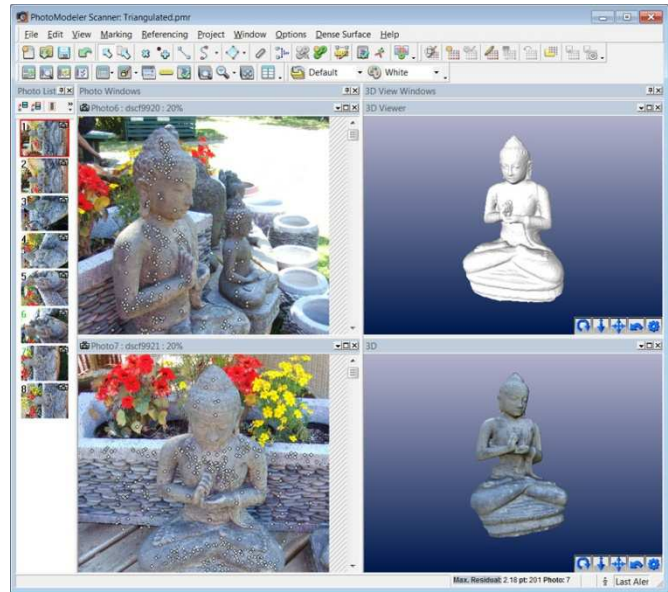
PhotoModeler Scanner: Triangulated.pmr

File Edit View Marking Referencing Project Window Options Dense Surface Help

Default White

Photo List Photo Windows 3D View Windows

Photo6 : dscf9920 : 20%

3D Viewer

1 2 3 4 5 6 7 8

Photo7 : dscf9921 : 20%

3D

Max. Residual: 2.18 pt: 201 Photo: 7 Last Aler